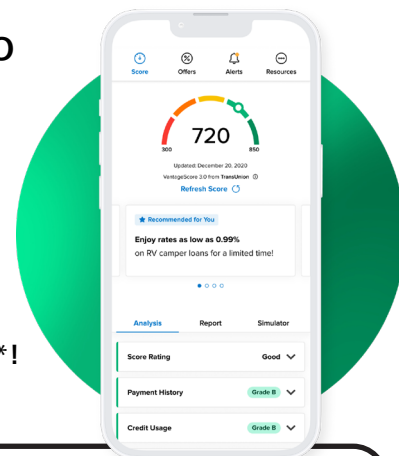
D

*!

Score
Offers
Alerts
Resources

720
300
850

Updated: December 20, 2020
VantageScore 3.0 from TransUnion
Refresh Score

Recommended for You
Enjoy rates as low as 0.99%
on RV camper loans for a limited time!

Analysis
Report
Simulator

Score Rating
Good

Payment History
Grade B

Credit Usage
Grade B